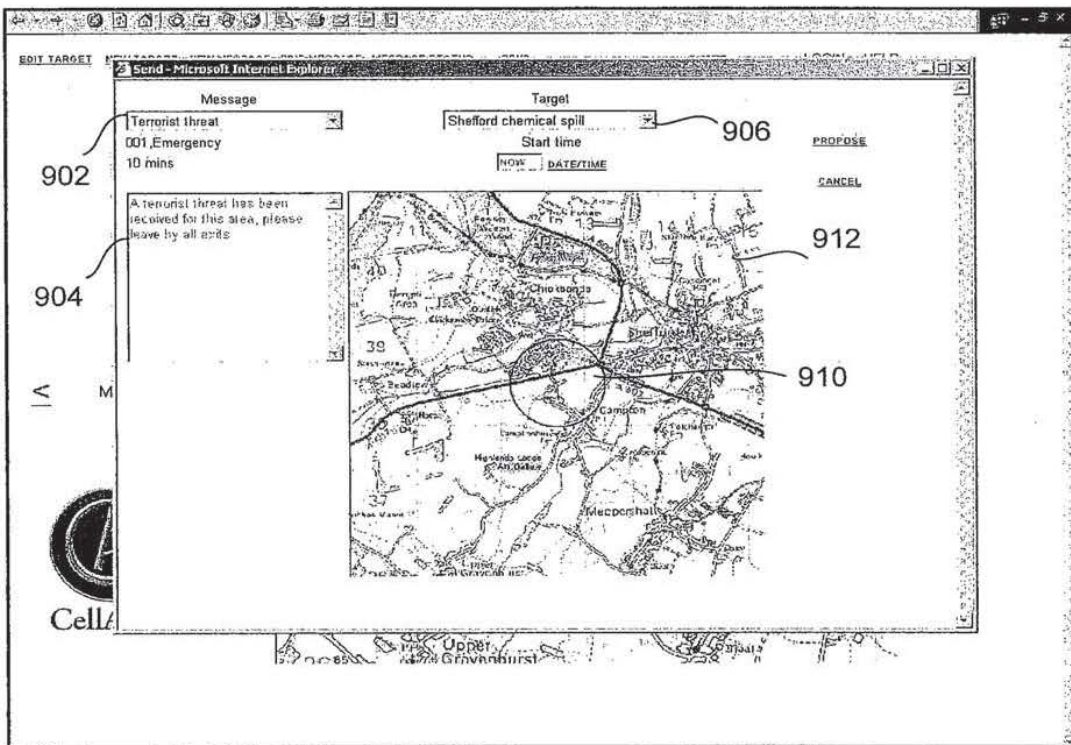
EDIT TARGET

Send - Microsoft Internet Explorer

Message

Terrorist threat

001,Emergency

10 mins

Target

Shefford chemical spill

Start time

NOW DATE/TIME

PROPOSE

CANCEL

902

904

906

912

910

A terrorist threat has been received for this area, please leave by all exits

Chicksands

Shefford

Campton

Meppershall

39

37

M

CellA

Upper Gravenhurst

85